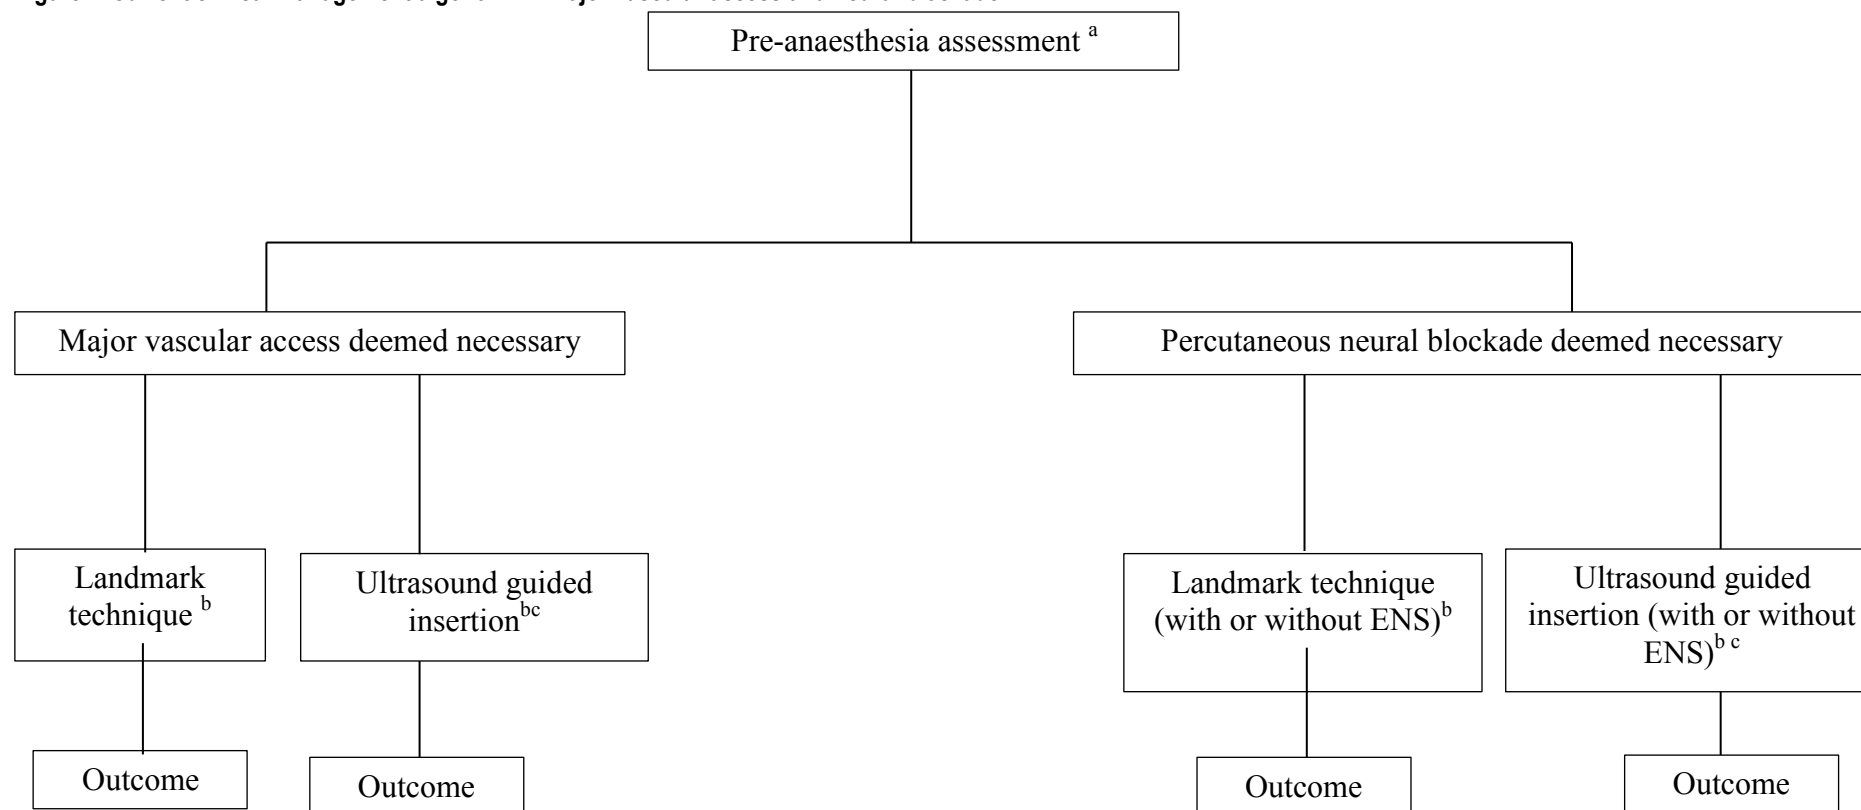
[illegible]

Pre-anaesthesia assessment $^{a}$

Major vascular access deemed necessary

Percutaneous neural blockade deemed necessary

Landmark technique $^{b}$

Ultrasound guided insertion$^{bc}$

Landmark technique (with or without ENS)$^{b}$

Ultrasound guided insertion (with or without ENS)$^{b\ c}$

Outcome

Outcome

Outcome

Outcome